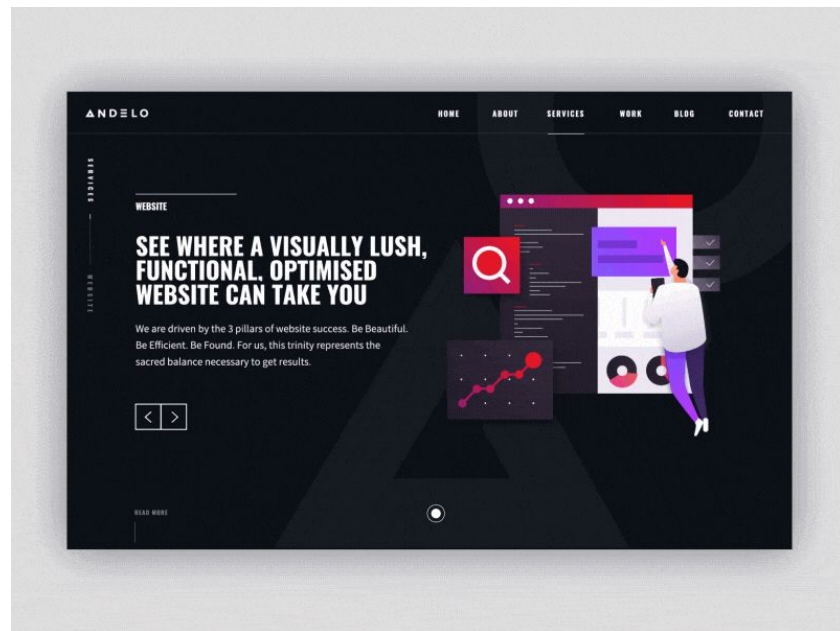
ANDELO

HOME ABOUT SERVICES WORK BLOG CONTACT

SERVICES

WEBSITE

WEBSITE

SEE WHERE A VISUALLY LUSH, FUNCTIONAL. OPTIMISED WEBSITE CAN TAKE YOU

We are driven by the 3 pillars of website success. Be Beautiful. Be Efficient. Be Found. For us, this trinity represents the sacred balance necessary to get results.

READ MORE